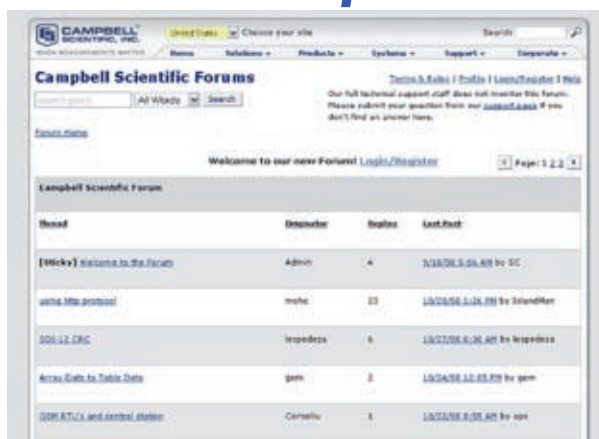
CAMPBELL SCIENTIFIC, INC.

WHEN MEASUREMENTS MATTER

United States

Choose your site

Search

Home

Solutions

Products

Systems

Support

Corporate

Campbell Scientific Forums

Terms & Rules | Profile | Login/Register | Help

All Words

Search

Our full technical support staff does not monitor this forum. Please submit your question from our support page if you don't find an answer here.

Forum Home

Welcome to our new Forum! Login/Register

Page: 1 2 3

Campbell Scientific Forum

| Thread | Originator | Replies | Last Post |
|---|---|---|---|
| [Sticky] Welcome to the Forum | Admin | 4 | 5/18/08 5:06 AM by SC |
| using http protocol | mohe | 23 | 1/8/09/08 1:26 PM by IslandMan |
| SDI-12 CRC | lespedeza | 6 | 1/8/27/08 6:36 AM by lespedeza |
| Array Data to Table Data | gem | 2 | 1/8/24/08 12:05 PM by gem |
| GSM RTU's and central station | Corneliu | 1 | 1/8/22/08 8:05 AM by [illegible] |